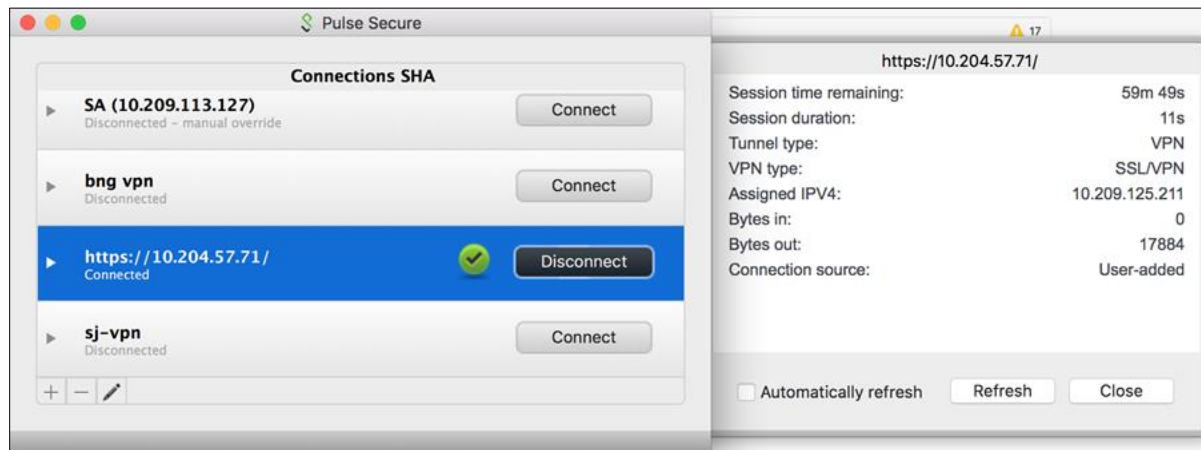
Pulse Secure

Connections SHA

SA (10.209.113.127)
Disconnected - manual override
Connect

bng vpn
Disconnected
Connect

https://10.204.57.71/
Connected
Disconnect

sj-vpn
Disconnected
Connect

+ −

17

https://10.204.57.71/

| | |
|---|---|
| Session time remaining: | 59m 49s |
| Session duration: | 11s |
| Tunnel type: | VPN |
| VPN type: | SSL/VPN |
| Assigned IPV4: | 10.209.125.211 |
| Bytes in: | 0 |
| Bytes out: | 17884 |
| Connection source: | User-added |

Automatically refresh
Refresh
Close